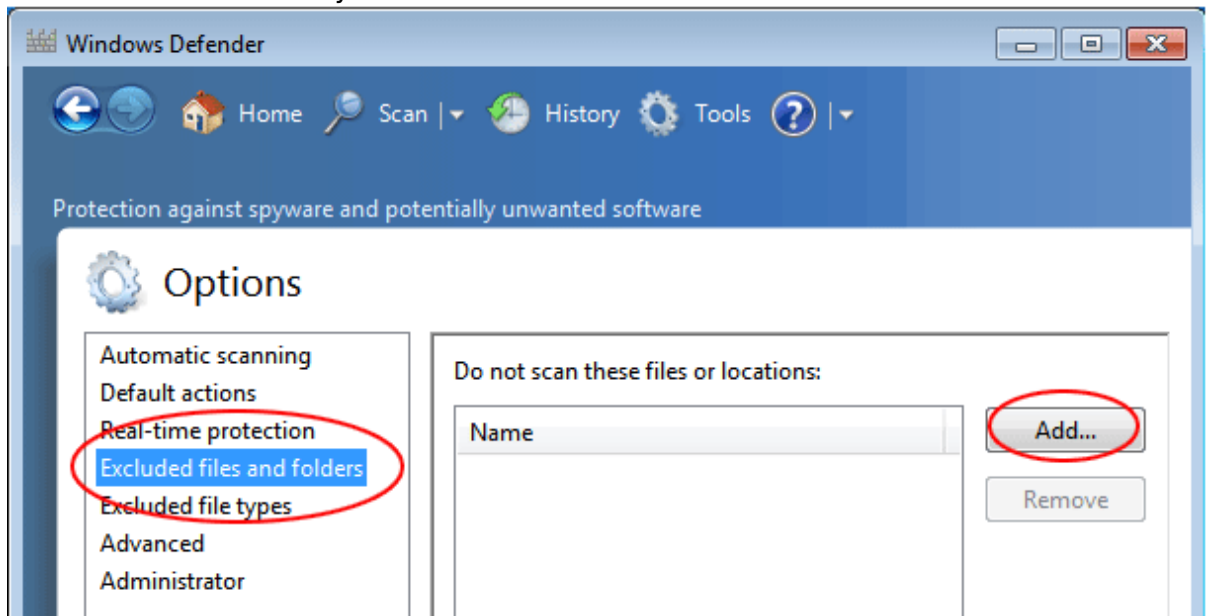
Windows Defender

Home Scan History Tools

Protection against spyware and potentially unwanted software

Options

Automatic scanning
Default actions
Real-time protection
Excluded files and folders
Excluded file types
Advanced
Administrator

Do not scan these files or locations:

Name

Add...

Remove